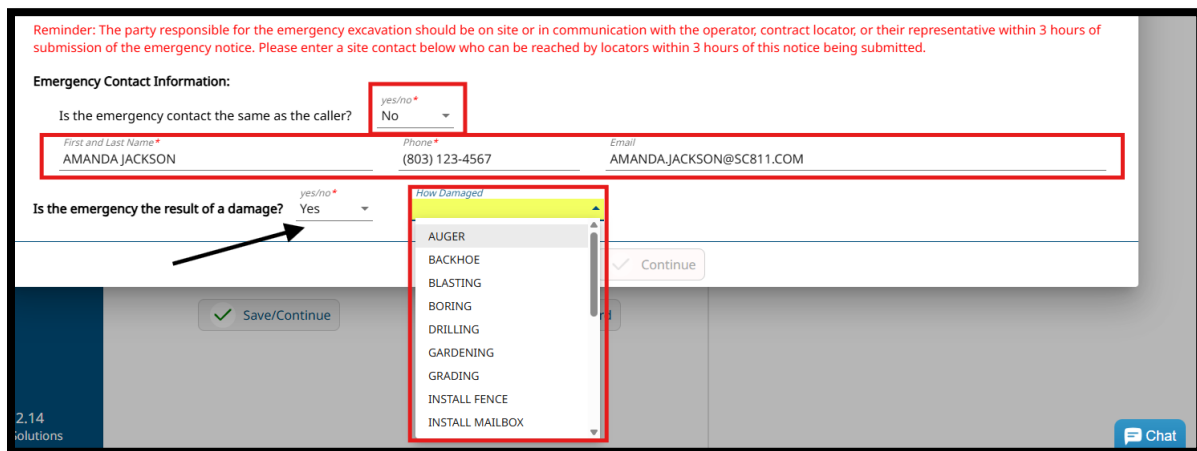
Reminder: The party responsible for the emergency excavation should be on site or in communication with the operator, contract locator, or their representative within 3 hours of submission of the emergency notice. Please enter a site contact below who can be reached by locators within 3 hours of this notice being submitted.

Emergency Contact Information:

Is the emergency contact the same as the caller?

yes/no*
No

First and Last Name*
AMANDA JACKSON

Phone*
(803) 123-4567

Email
AMANDA.JACKSON@SC811.COM

Is the emergency the result of a damage?

yes/no*
Yes

How Damaged

AUGER
BACKHOE
BLASTING
BORING
DRILLING
GARDENING
GRADING
INSTALL FENCE
INSTALL MAILBOX

Continue

Save/Continue

rd

2.14
olutions

Chat